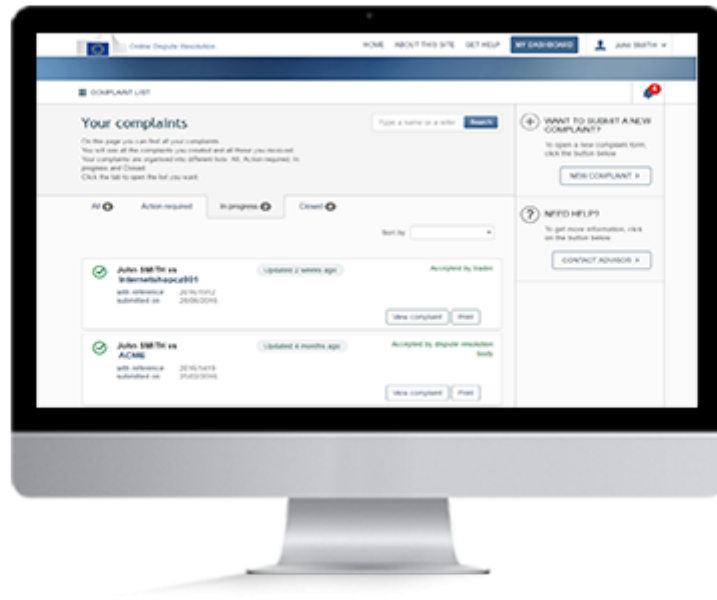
Online Dispute Resolution

HOME ABOUT THIS SITE GET HELP MY DASHBOARD John SMITH

COMPLAINT LIST

Your complaints

Type a name or a refer Search

On this page you can find all your complaints. You will see all the complaints you created and all those you received. Your complaints are organised into different lists: All, Action required, In progress and Closed. Click the tab to open the list you want.

All Action required In progress Closed

Sort by

John SMITH vs Internetshopca001 Updated 2 weeks ago Accepted by trader

with reference 2016/1012
submitted on 28/06/2016

View complaint Print

John SMITH vs ACME Updated 4 months ago Accepted by dispute resolution body

with reference 2016/1419
submitted on 20/03/2016

View complaint Print

WANT TO SUBMIT A NEW COMPLAINT?

To open a new complaint form, click the button below

NEW COMPLAINT >

NEED HELP?

To get more information, click on the button below

CONTACT ADVISOR >